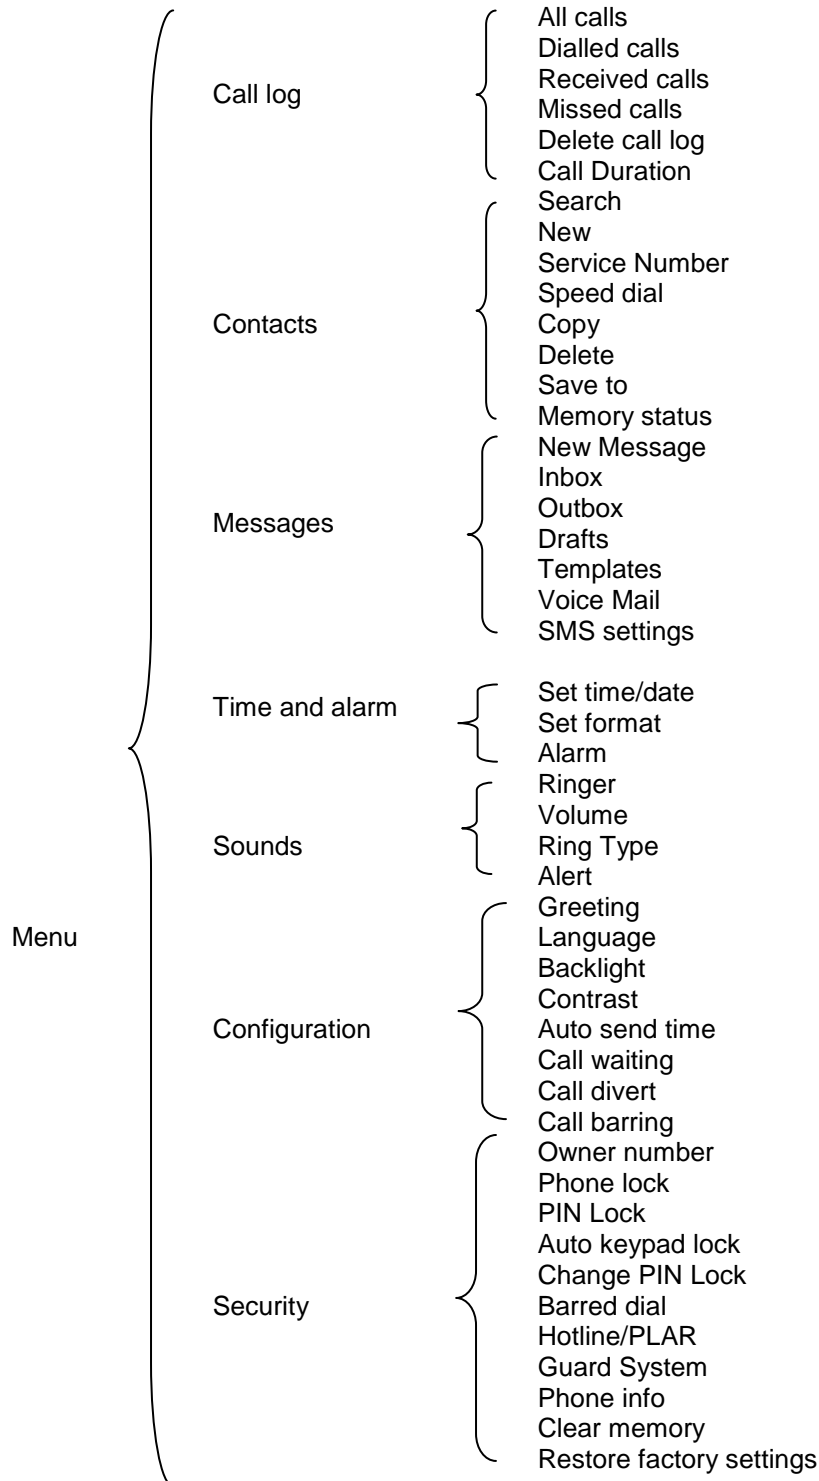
Menu

Call log
All calls
Dialled calls
Received calls
Missed calls
Delete call log
Call Duration

Contacts
Search
New
Service Number
Speed dial
Copy
Delete
Save to
Memory status

Messages
New Message
Inbox
Outbox
Drafts
Templates
Voice Mail
SMS settings

Time and alarm
Set time/date
Set format
Alarm

Sounds
Ringer
Volume
Ring Type
Alert

Configuration
Greeting
Language
Backlight
Contrast
Auto send time
Call waiting
Call divert
Call barring

Security
Owner number
Phone lock
PIN Lock
Auto keypad lock
Change PIN Lock
Barred dial
Hotline/PLAR
Guard System
Phone info
Clear memory
Restore factory settings